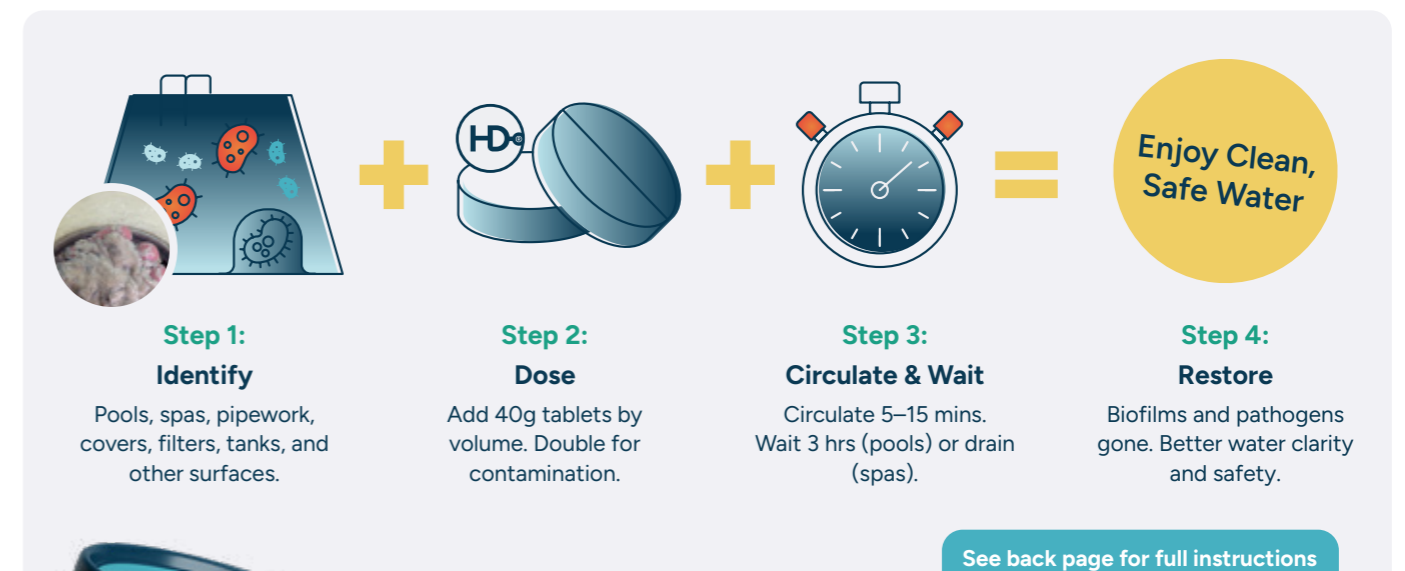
HD

Enjoy Clean, Safe Water

Step 1:
Identify
Pools, spas, pipework, covers, filters, tanks, and other surfaces.

Step 2:
Dose
Add 40g tablets by volume. Double for contamination.

Step 3:
Circulate & Wait
Circulate 5–15 mins. Wait 3 hrs (pools) or drain (spas).

Step 4:
Restore
Biofilms and pathogens gone. Better water clarity and safety.

See back page for full instructions